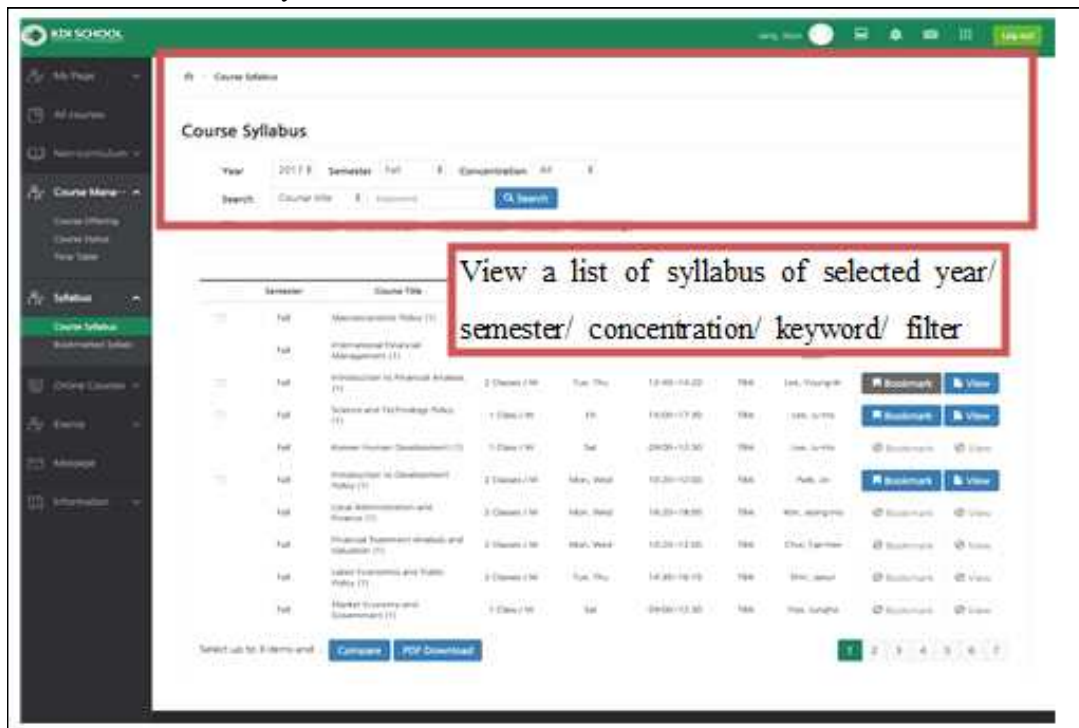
KDI SCHOOL

Log out

My Page

All courses

Course Syllabus

Course Syllabus

Year 2017 Semester Fall Concentration All

Search Course title Keyword Search

View a list of syllabus of selected year/ semester/ concentration/ keyword/ filter

| | Semester | Course Title | | | | | | |
|---|---|---|---|---|---|---|---|---|
| | Fall | Macroeconomic Policy (1) | | | | | | |
| | Fall | International Financial Management (1) | | | | | | |
| | Fall | Introduction to Financial Analysis (1) | 2 Classes / W | Tue, Thu | 13:00~14:20 | TBA | Lee, Youngrok | Bookmark View |
| | Fall | Science and Technology Policy (1) | 1 Class / W | Fri | 14:00~17:00 | TBA | Lee, Junho | Bookmark View |
| | Fall | Korean Human Development (1) | 1 Class / W | Sat | 09:00~12:50 | TBA | Lee, Junho | Bookmark View |
| | Fall | Introduction to Development Policy (1) | 2 Classes / W | Mon, Wed | 10:20~12:00 | TBA | Park, Jin | Bookmark View |
| | Fall | Local Administration and Finance (1) | 2 Classes / W | Mon, Wed | 14:20~16:00 | TBA | Kim, Jeongmin | Bookmark View |
| | Fall | Financial Statement Analysis and Valuation (1) | 2 Classes / W | Mon, Wed | 10:20~12:00 | TBA | Choi, Taemee | Bookmark View |
| | Fall | Labor Economics and Public Policy (1) | 2 Classes / W | Tue, Thu | 14:40~16:10 | TBA | Shin, Jaeun | Bookmark View |
| | Fall | Market Economy and Government (1) | 1 Class / W | Sat | 09:00~12:50 | TBA | Yoo, Junghe | Bookmark View |

Select up to 3 items and Compare PDF Download

1 2 3 4 5 6 7